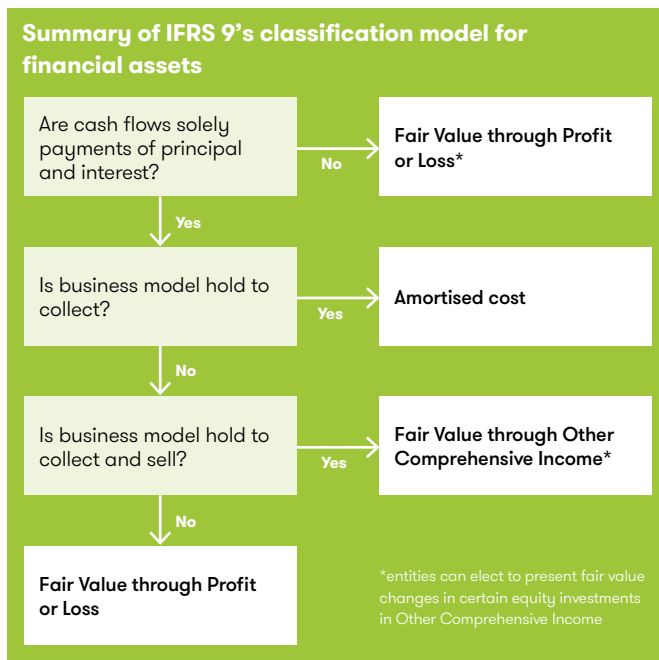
Summary of IFRS 9's classification model for financial assets

Are cash flows solely payments of principal and interest?

No

Fair Value through Profit or Loss*

Yes

Is business model hold to collect?

Yes

Amortised cost

No

Is business model hold to collect and sell?

Yes

Fair Value through Other Comprehensive Income*

No

Fair Value through Profit or Loss

*entities can elect to present fair value changes in certain equity investments in Other Comprehensive Income